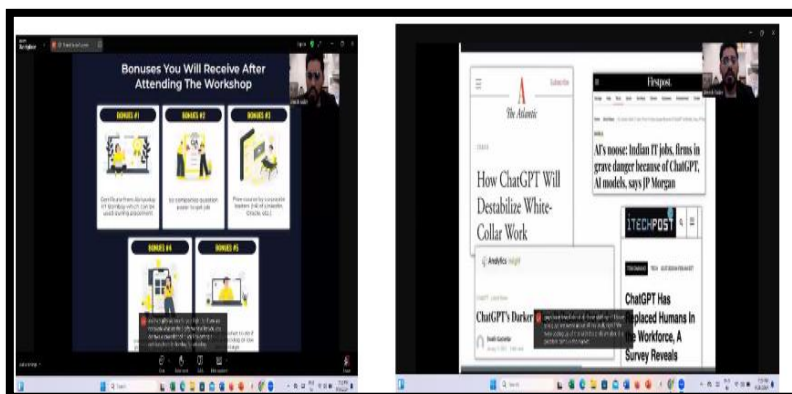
Bonuses You Will Receive After Attending The Workshop

BONUS #1

Certificate from Skills Academy IIT Bombay which can be used during placement

BONUS #2

50 companies question paper to get job

BONUS #3

BONUS #4

BONUS #5

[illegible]

Subscribe

The Atlantic

How ChatGPT Will Destabilize White-Collar Work

Firstpost

AI's noose: Indian IT jobs, firms in grave danger because of ChatGPT, AI models, says JP Morgan

Analytics Insight

ChatGPT's Darker

ITECHPOST

ChatGPT Has Replaced Humans In The Workforce, A Survey Reveals